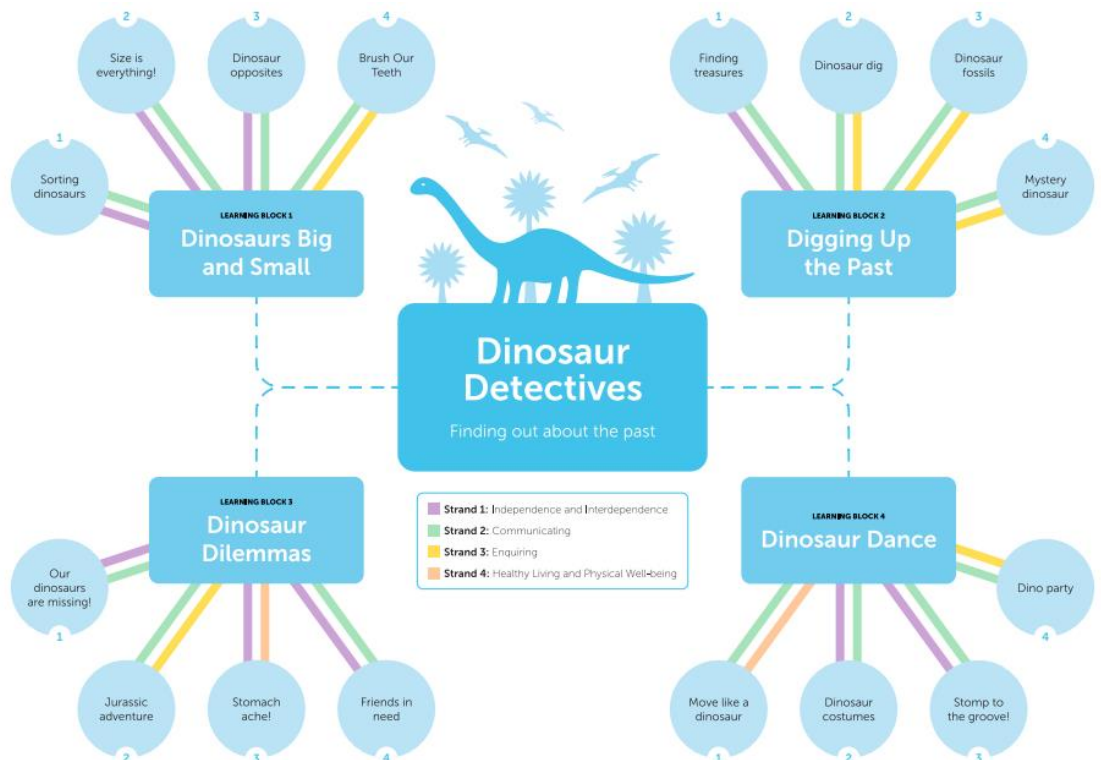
2
Size is everything!

3
Dinosaur opposites

4
Brush Our Teeth

1
Sorting dinosaurs

LEARNING BLOCK 1
Dinosaurs Big and Small

1
Finding treasures

2
Dinosaur dig

3
Dinosaur fossils

4
Mystery dinosaur

LEARNING BLOCK 2
Digging Up the Past

Dinosaur Detectives
Finding out about the past

LEARNING BLOCK 3
Dinosaur Dilemmas

Strand 1: Independence and Interdependence
Strand 2: Communicating
Strand 3: Enquiring
Strand 4: Healthy Living and Physical Well-being

LEARNING BLOCK 4
Dinosaur Dance

Our dinosaurs are missing!
1

Jurassic adventure
2

Stomach ache!
3

Friends in need
4

Dino party
4

Move like a dinosaur
1

Dinosaur costumes
2

Stomp to the groove!
3